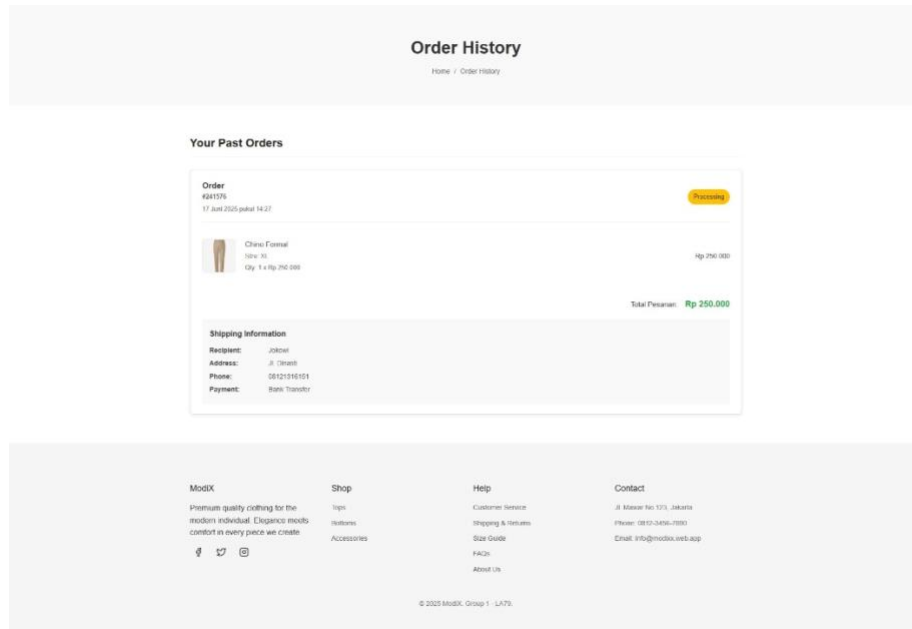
Order History

Home / Order History

Your Past Orders

Order
#241576
17 Juni 2025 pukul 14:27

Processing

Chino Formal
Size: XL
Qty: 1 x Rp 250.000

Rp 250.000

Total Pesanan: Rp 250.000

Shipping Information

Recipient: Jokowi
Address: Jl. Cinere
Phone: 08121316151
Payment: Bank Transfer

ModiX

Premium quality clothing for the modern individual. Elegance meets comfort in every piece we create.

Shop

Tops
Bottoms
Accessories

Help

Customer Service
Shipping & Returns
Size Guide
FAQs
About Us

Contact

Jl. Makmur No 123, Jakarta
Phone: 0812-3456-7890
Email: info@modix.web.app

© 2025 ModiX. Group 1 - LA79.